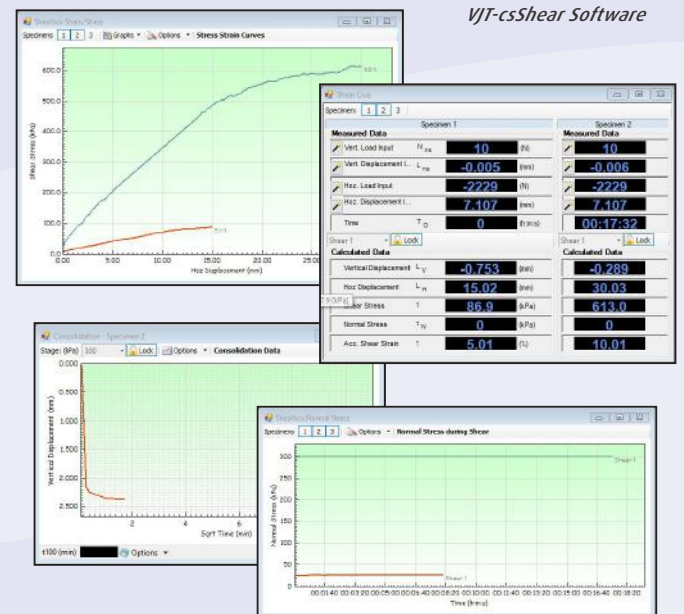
VJT-csShear Software

Shear Stress/Strain

Specimens 1 2 3 Graphs Options Stress Strain Curves

600.0
500.0
400.0
300.0
200.0
100.0
0.0

Shear Stress (kPa)

0.00 5.00 10.00 15.00 20.00 25.00

Hoz Displacement (mm)

Shear Live

Specimens 1 2 3

Specimen 1

Measured Data

Vert. Load Input $N_{ns}$ 10 (N)

Vert. Displacement i... $L_{ns}$ -0.005 (mm)

Hoz. Load Input -2229 (N)

Hoz. Displacement i... 7.107 (mm)

Time $T_D$ 0 (h:m:s)

Shear 1 Lock

Calculated Data

Vertical Displacement $L_V$ -0.753 (mm)

Hoz Displacement $L_H$ 15.02 (mm)

Shear Stress 86.9 (kPa)

Normal Stress $\tau_N$ 0 (kPa)

Acc. Shear Strain 5.01 (%)

Specimen 2

Measured Data

10

-0.006

-2229

7.107

00:17:32

Shear 1 Lock

Calculated Data

-0.289

30.03

613.0

0

10.01

Consolidation - Specimen 1

Stages (kPa) 100 Lock Options Consolidation Data

0.000
0.500
1.000
1.500
2.000
2.500

Vertical Displacement (mm)

2 4 6

Sqrt Time (min)

t100 (min) Options

Shear Normal Stress

Specimens 1 2 3 Options Normal Stress during Shear

300
250
200
150
100
50
0

Normal Stress (kPa)

Shear 1

Shear 1

Time (h:m:s)